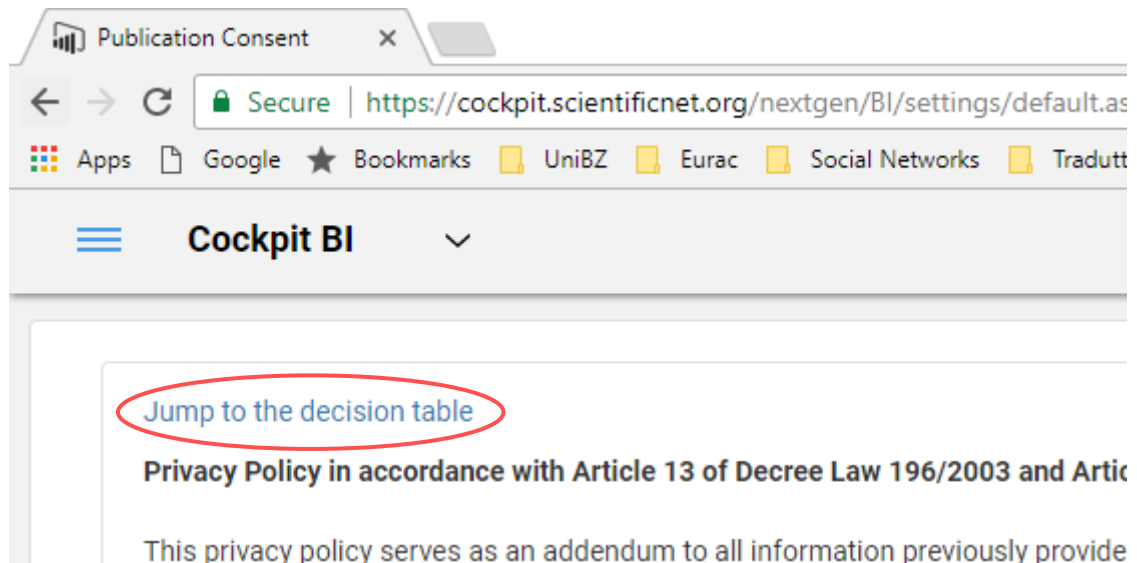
Publication Consent ×

Secure | https://cockpit.scientificnet.org/nextgen/BI/settings/default.as

Apps Google Bookmarks UniBZ Eurac Social Networks Tradutt

Cockpit BI

Jump to the decision table

**Privacy Policy in accordance with Article 13 of Decree Law 196/2003 and Artic**

This privacy policy serves as an addendum to all information previously provide